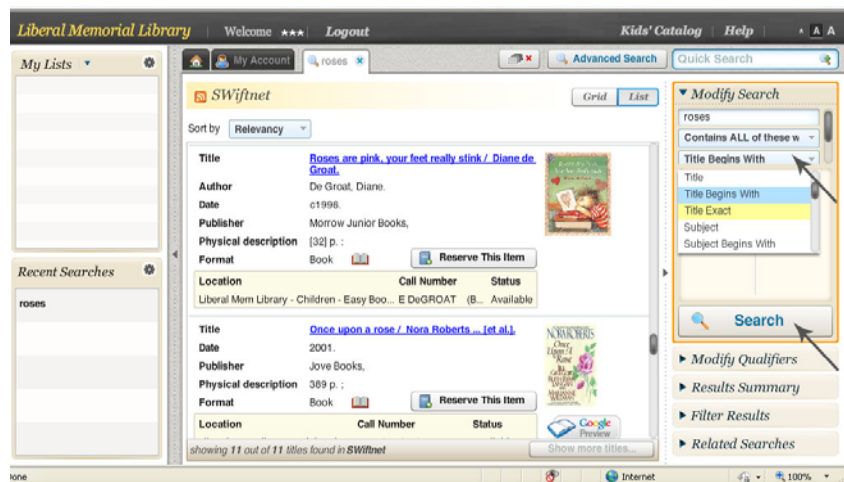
Liberal Memorial Library | Welcome ★★★ Logout

Kids' Catalog | Help A A

My Lists

Recent Searches

roses

My Account

roses

Advanced Search

Quick Search

SWiftnet

Grid List

Sort by Relevancy

Title Roses are pink, your feet really stink / Diane de Groat.

Author De Groat, Diane.

Date c1996.

Publisher Morrow Junior Books,

Physical description [32] p. :

Format Book

Reserve This Item

| Location | Call Number | Status |
|---|---|---|
| Liberal Mem Library - Children - Easy Boo... | E DeGROAT | (B... Available |

Title Once upon a rose / Nora Roberts ... [et al.].

Date 2001.

Publisher Jove Books,

Physical description 369 p. ;

Format Book

Reserve This Item

| Location | Call Number | Status |
|---|---|---|

Google Preview

showing 11 out of 11 titles found in SWiftnet

Show more titles...

Modify Search

roses

Contains ALL of these w

Title Begins With

Title

Title Begins With

Title Exact

Subject

Subject Begins With

Search

Modify Qualifiers

Results Summary

Filter Results

Related Searches

one

Internet

100%